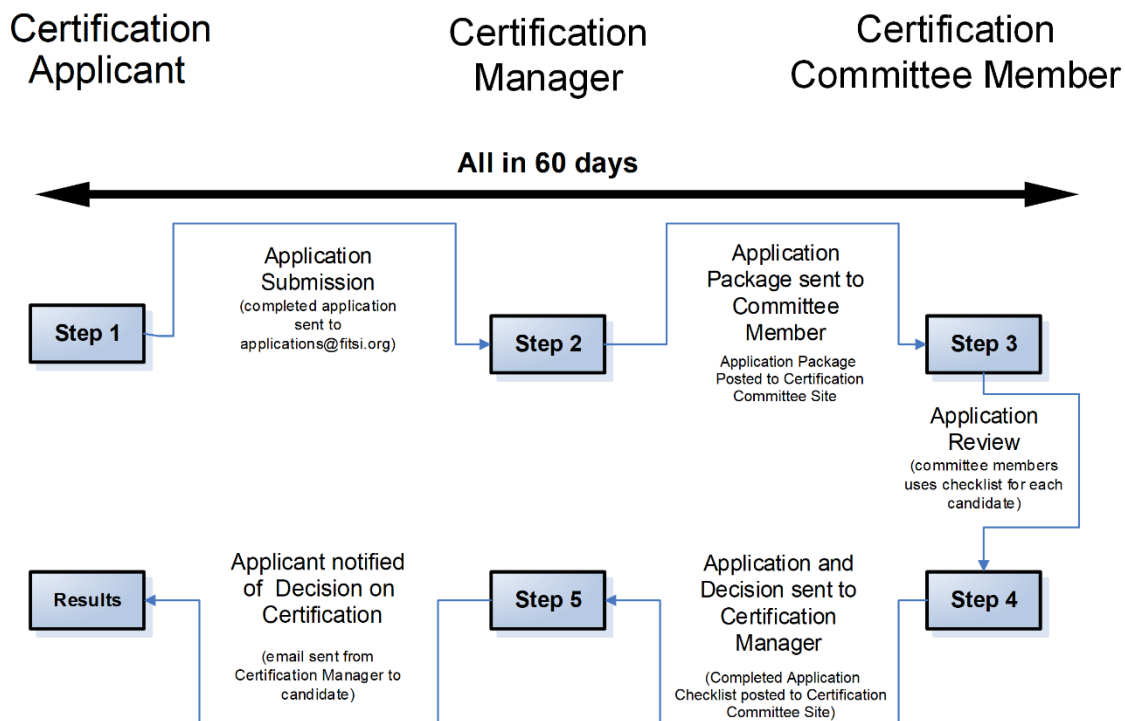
Certification Applicant

Certification Manager

Certification Committee Member

All in 60 days

Step 1

Application Submission
(completed application sent to applications@fitsi.org)

Step 2

Application Package sent to Committee Member
Application Package Posted to Certification Committee Site

Step 3

Application Review
(committee members uses checklist for each candidate)

Results

Applicant notified of Decision on Certification
(email sent from Certification Manager to candidate)

Step 5

Application and Decision sent to Certification Manager
(Completed Application Checklist posted to Certification Committee Site)

Step 4